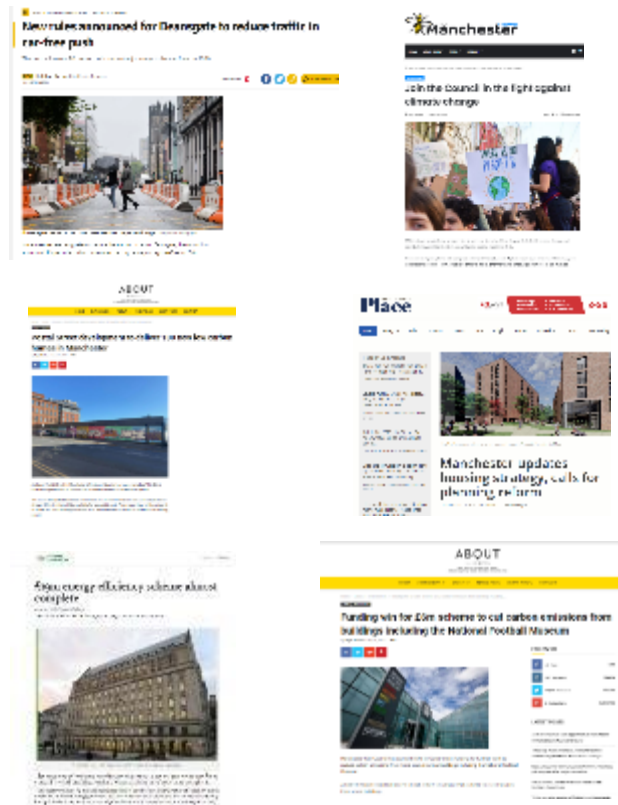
New rules announced for Deansgate to reduce traffic in car-free push

Manchester

Join the council in the fight against climate change

ABOUT

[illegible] street development to deliver a net zero carbon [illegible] in Manchester

Place

Manchester updates housing strategy, calls for planning reform

£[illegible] energy efficiency scheme almost complete

ABOUT

Funding win for £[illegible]m scheme to cut carbon emissions from buildings including the National Football Museum